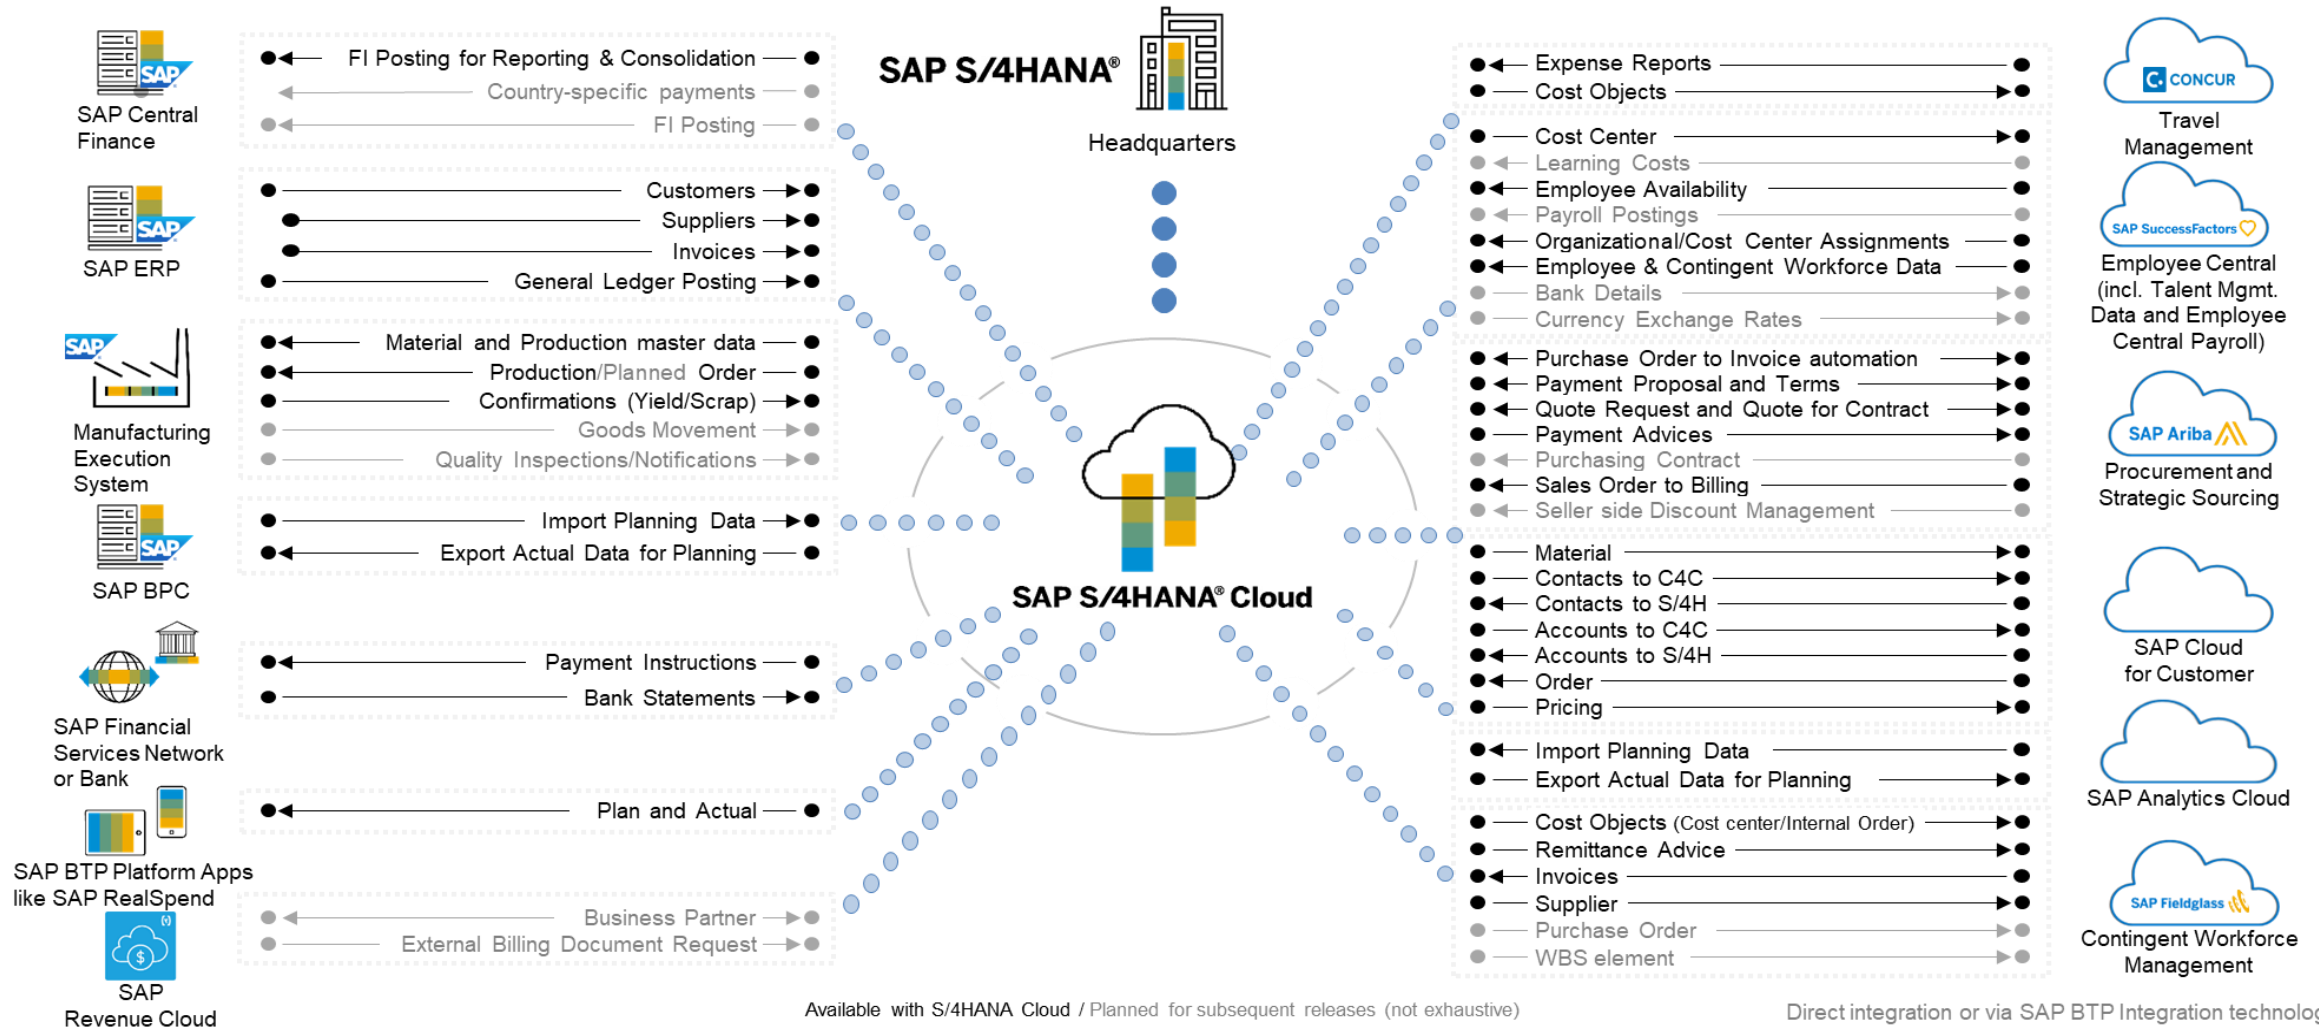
SAP Central Finance

FI Posting for Reporting & Consolidation
Country-specific payments
FI Posting

SAP ERP

Customers
Suppliers
Invoices
General Ledger Posting

Manufacturing Execution System

Material and Production master data
Production/Planned Order
Confirmations (Yield/Scrap)
Goods Movement
Quality Inspections/Notifications

SAP BPC

Import Planning Data
Export Actual Data for Planning

SAP Financial Services Network or Bank

Payment Instructions
Bank Statements

SAP BTP Platform Apps like SAP RealSpend

Plan and Actual

SAP Revenue Cloud

Business Partner
External Billing Document Request

SAP S/4HANA®

Headquarters

SAP S/4HANA® Cloud

Expense Reports
Cost Objects

CONCUR
Travel Management

Cost Center
Learning Costs
Employee Availability
Payroll Postings
Organizational/Cost Center Assignments
Employee & Contingent Workforce Data
Bank Details
Currency Exchange Rates

SAP SuccessFactors
Employee Central (incl. Talent Mgmt. Data and Employee Central Payroll)

Purchase Order to Invoice automation
Payment Proposal and Terms
Quote Request and Quote for Contract
Payment Advices
Purchasing Contract
Sales Order to Billing
Seller side Discount Management

SAP Ariba
Procurement and Strategic Sourcing

Material
Contacts to C4C
Contacts to S/4H
Accounts to C4C
Accounts to S/4H
Order
Pricing

SAP Cloud for Customer

Import Planning Data
Export Actual Data for Planning

SAP Analytics Cloud

Cost Objects (Cost center/Internal Order)
Remittance Advice
Invoices
Supplier
Purchase Order
WBS element

SAP Fieldglass
Contingent Workforce Management

Available with S/4HANA Cloud / Planned for subsequent releases (not exhaustive)

Direct integration or via SAP BTP Integration technolo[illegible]